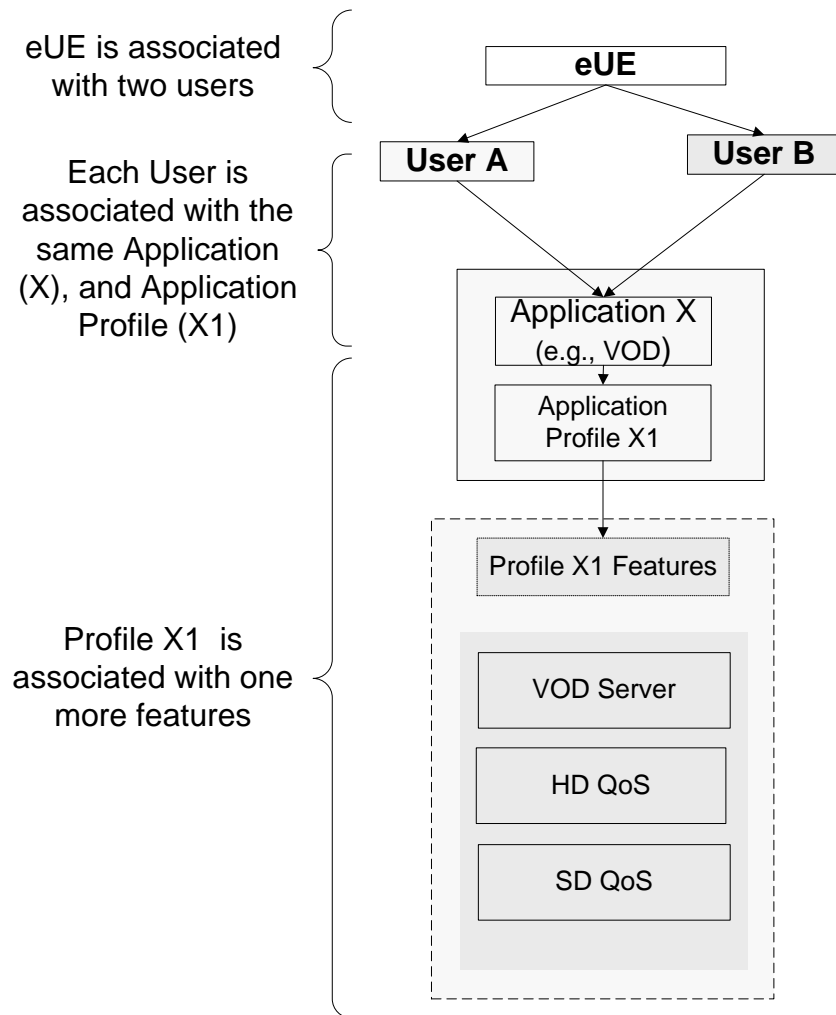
eUE is associated with two users

eUE

User A

User B

Each User is associated with the same Application (X), and Application Profile (X1)

Application X
(e.g., VOD)

Application Profile X1

Profile X1 is associated with one more features

Profile X1 Features

VOD Server

HD QoS

SD QoS